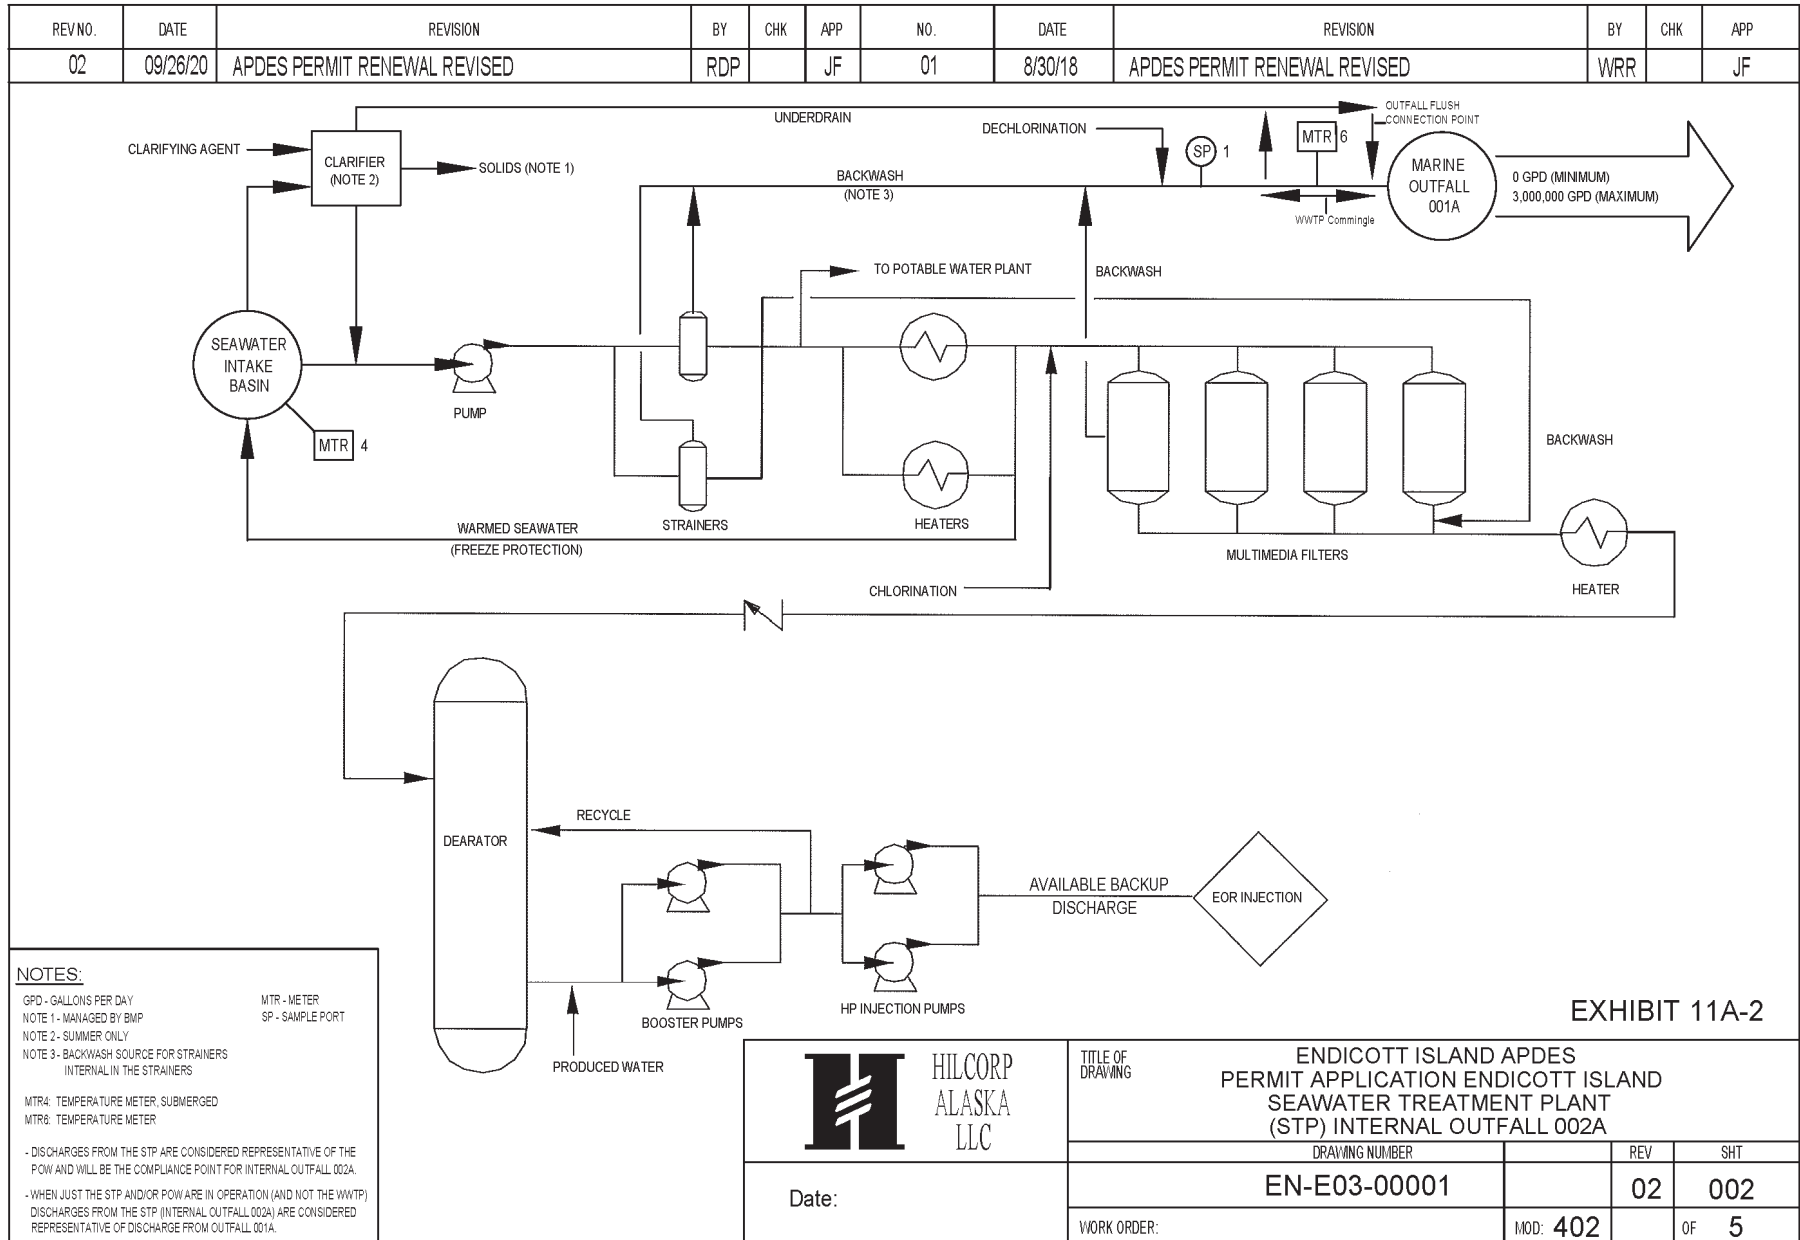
| REV NO. | DATE | REVISION | BY | CHK | APP | NO. | DATE | REVISION | BY | CHK | APP |
|---|---|---|---|---|---|---|---|---|---|---|---|
| 02 | 09/26/20 | APDES PERMIT RENEWAL REVISED | RDP | | JF | 01 | 8/30/18 | APDES PERMIT RENEWAL REVISED | WRR | | JF |

UNDERDRAIN

CLARIFYING AGENT

CLARIFIER (NOTE 2)

SOLIDS (NOTE 1)

DECHLORINATION

SP 1

MTR 6

OUTFALL FLUSH CONNECTION POINT

MARINE OUTFALL 001A

0 GPD (MINIMUM)
3,000,000 GPD (MAXIMUM)

BACKWASH (NOTE 3)

WWTP Commingle

TO POTABLE WATER PLANT

BACKWASH

SEAWATER INTAKE BASIN

PUMP

MTR 4

BACKWASH

WARMED SEAWATER (FREEZE PROTECTION)

STRAINERS

HEATERS

MULTIMEDIA FILTERS

CHLORINATION

HEATER

DEARATOR

RECYCLE

BOOSTER PUMPS

HP INJECTION PUMPS

AVAILABLE BACKUP DISCHARGE

EOR INJECTION

PRODUCED WATER

NOTES:
GPD - GALLONS PER DAY
NOTE 1 - MANAGED BY BMP
NOTE 2 - SUMMER ONLY
NOTE 3 - BACKWASH SOURCE FOR STRAINERS INTERNAL IN THE STRAINERS

MTR - METER
SP - SAMPLE PORT

MTR4: TEMPERATURE METER, SUBMERGED
MTR6: TEMPERATURE METER

- DISCHARGES FROM THE STP ARE CONSIDERED REPRESENTATIVE OF THE POW AND WILL BE THE COMPLIANCE POINT FOR INTERNAL OUTFALL 002A.

- WHEN JUST THE STP AND/OR POW ARE IN OPERATION (AND NOT THE WWTP) DISCHARGES FROM THE STP (INTERNAL OUTFALL 002A) ARE CONSIDERED REPRESENTATIVE OF DISCHARGE FROM OUTFALL 001A.

EXHIBIT 11A-2

HILCORP ALASKA LLC

Date:

TITLE OF DRAWING

ENDICOTT ISLAND APDES PERMIT APPLICATION ENDICOTT ISLAND SEAWATER TREATMENT PLANT (STP) INTERNAL OUTFALL 002A

| DRAWING NUMBER | | REV | SHT |
|---|---|---|---|
| EN-E03-00001 | | 02 | 002 |
| WORK ORDER: | MOD: 402 | | OF 5 |